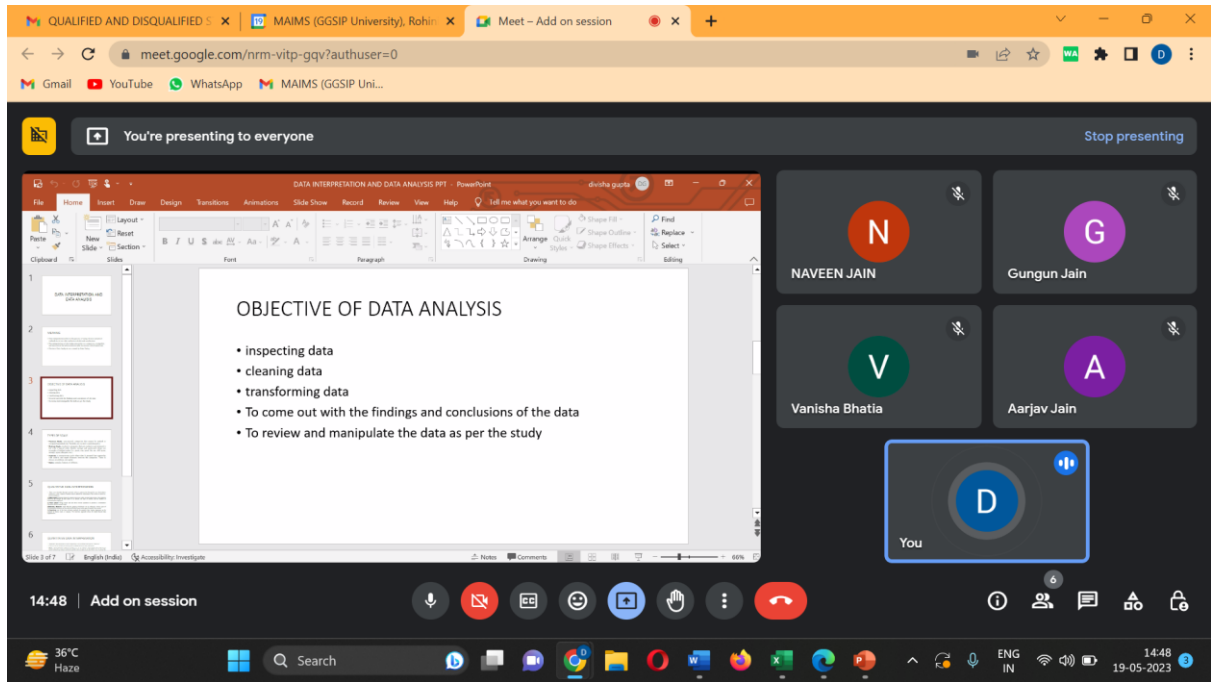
QUALIFIED AND DISQUALIFIED S × MAIMS (GGSIP University), Rohin × Meet – Add on session ×

meet.google.com/nrm-vitp-gqv?authuser=0

Gmail YouTube WhatsApp MAIMS (GGSIP Uni...

You're presenting to everyone

Stop presenting

DATA INTERPRETATION AND DATA ANALYSIS PPT - PowerPoint divisha gupta

File Home Insert Draw Design Transitions Animations Slide Show Record Review View Help Tell me what you want to do

Paste Clipboard New Slide Layout Reset Section Slides Font Paragraph Drawing Arrange Quick Styles Shape Fill Shape Outline Shape Effects Find Replace Select Editing

OBJECTIVE OF DATA ANALYSIS

• inspecting data
• cleaning data
• transforming data
• To come out with the findings and conclusions of the data
• To review and manipulate the data as per the study

Slide 3 of 7 English (India) Accessibility: Investigate Notes Comments 66%

N NAVEEN JAIN
G Gungun Jain
V Vanisha Bhatia
A Aarjav Jain
D You

14:48 | Add on session

6

36°C Haze Search ENG IN 14:48 19-05-2023 3